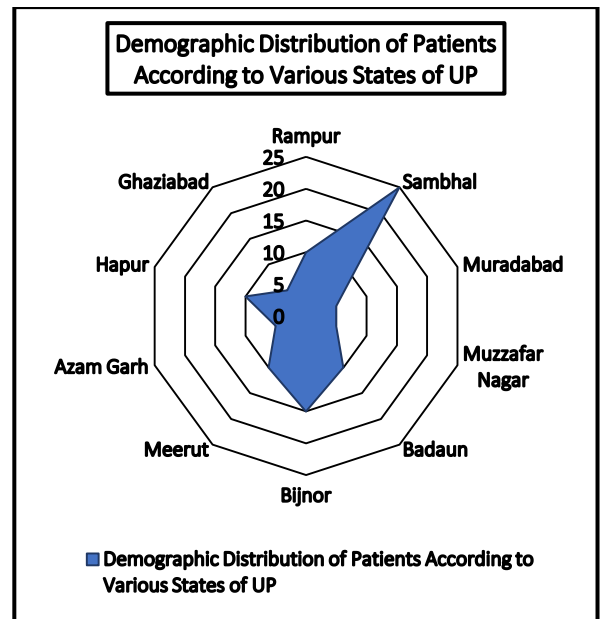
Demographic Distribution of Patients According to Various States of UP

Rampur
25
20
15
10
5
0
Sambhal
Muradabad
Muzzafar Nagar
Badaun
Bijnor
Meerut
Azam Garh
Hapur
Ghaziabad

Demographic Distribution of Patients According to Various States of UP